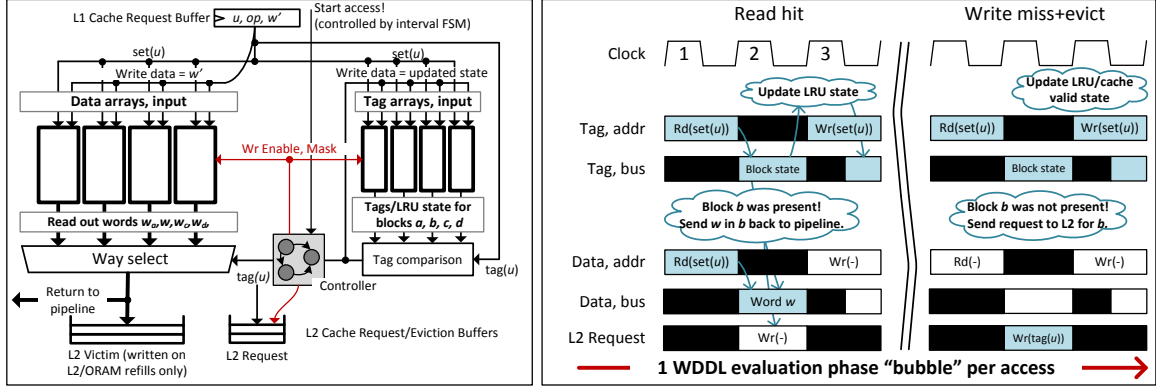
L1 Cache Request Buffer
$u$, $op$, $w'$
Start access!
(controlled by interval FSM)
set($u$)
set($u$)
Write data = $w'$
Write data = updated state
Data arrays, input
Tag arrays, input
Wr Enable, Mask
Tags/LRU state for blocks $a$, $b$, $c$, $d$
Read out words $w_a$, $w_b$, $w_c$, $w_d$
Way select
tag($u$)
Tag comparison
tag($u$)
Controller
Return to pipeline
L2 Cache Request/Eviction Buffers
L2 Victim (written on L2/ORAM refills only)
L2 Request

Read hit
Write miss+evict
Clock
1
2
3
Update LRU state
Update LRU/cache valid state
Tag, addr
Rd(set($u$))
Wr(set($u$))
Rd(set($u$))
Wr(set($u$))
Tag, bus
Block state
Block state
Block $b$ was present! Send $w$ in $b$ back to pipeline.
Block $b$ was not present! Send request to L2 for $b$.
Data, addr
Rd(set($u$))
Wr(-)
Rd(-)
Wr(-)
Data, bus
Word $w$
L2 Request
Wr(-)
Wr(tag($u$))
1 WDDL evaluation phase "bubble" per access